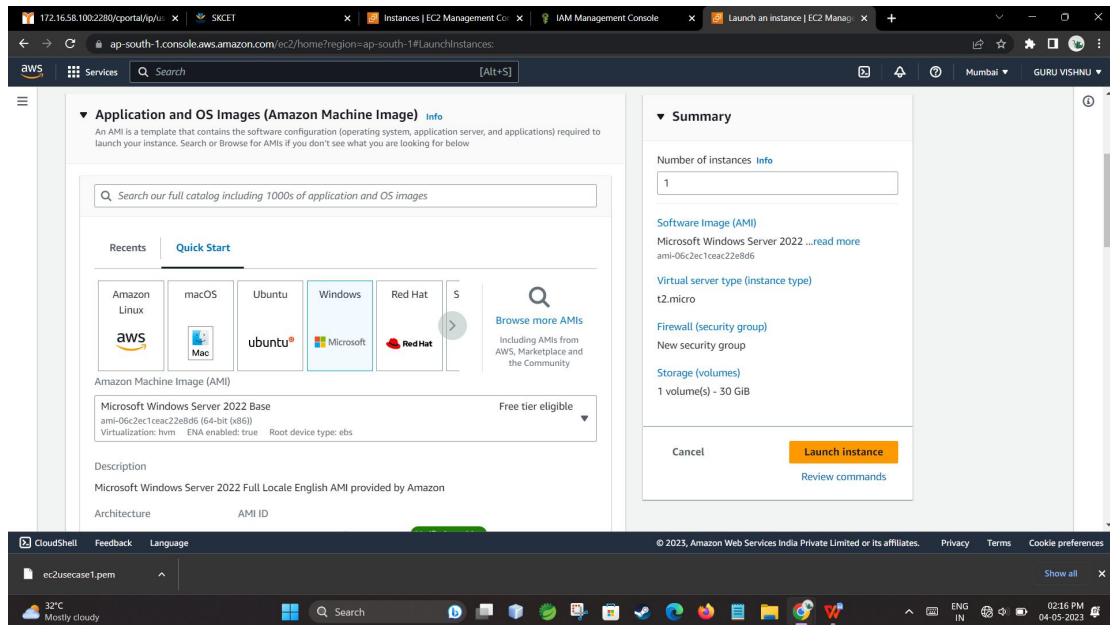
172.16.58.100:2280/cportal/ip/us | SKCET | Instances | EC2 Management Co | IAM Management Console | Launch an instance | EC2 Manag

ap-south-1.console.aws.amazon.com/ec2/home?region=ap-south-1#LaunchInstances:

aws Services Search [Alt+S] Mumbai ▼ GURU VISHNU ▼

▼ Application and OS Images (Amazon Machine Image) Info

An AMI is a template that contains the software configuration (operating system, application server, and applications) required to launch your instance. Search or Browse for AMIs if you don't see what you are looking for below

Search our full catalog including 1000s of application and OS images

Recents Quick Start

Amazon Linux aws | macOS Mac | Ubuntu ubuntu® | Windows Microsoft | Red Hat Red Hat | S

Browse more AMIs

Including AMIs from AWS, Marketplace and the Community

Amazon Machine Image (AMI)

Microsoft Windows Server 2022 Base Free tier eligible
ami-06c2ec1ceac22e8d6 (64-bit (x86))
Virtualization: hvm ENA enabled: true Root device type: ebs

Description

Microsoft Windows Server 2022 Full Locale English AMI provided by Amazon

Architecture AMI ID

▼ Summary

Number of instances Info

1

Software Image (AMI)
Microsoft Windows Server 2022 ...read more
ami-06c2ec1ceac22e8d6

Virtual server type (instance type)
t2.micro

Firewall (security group)
New security group

Storage (volumes)
1 volume(s) - 30 GiB

Cancel Launch instance

Review commands

CloudShell Feedback Language © 2023, Amazon Web Services India Private Limited or its affiliates. Privacy Terms Cookie preferences

ec2usecase1.pem Show all

32°C Mostly cloudy Search ENG IN 02:16 PM 04-05-2023